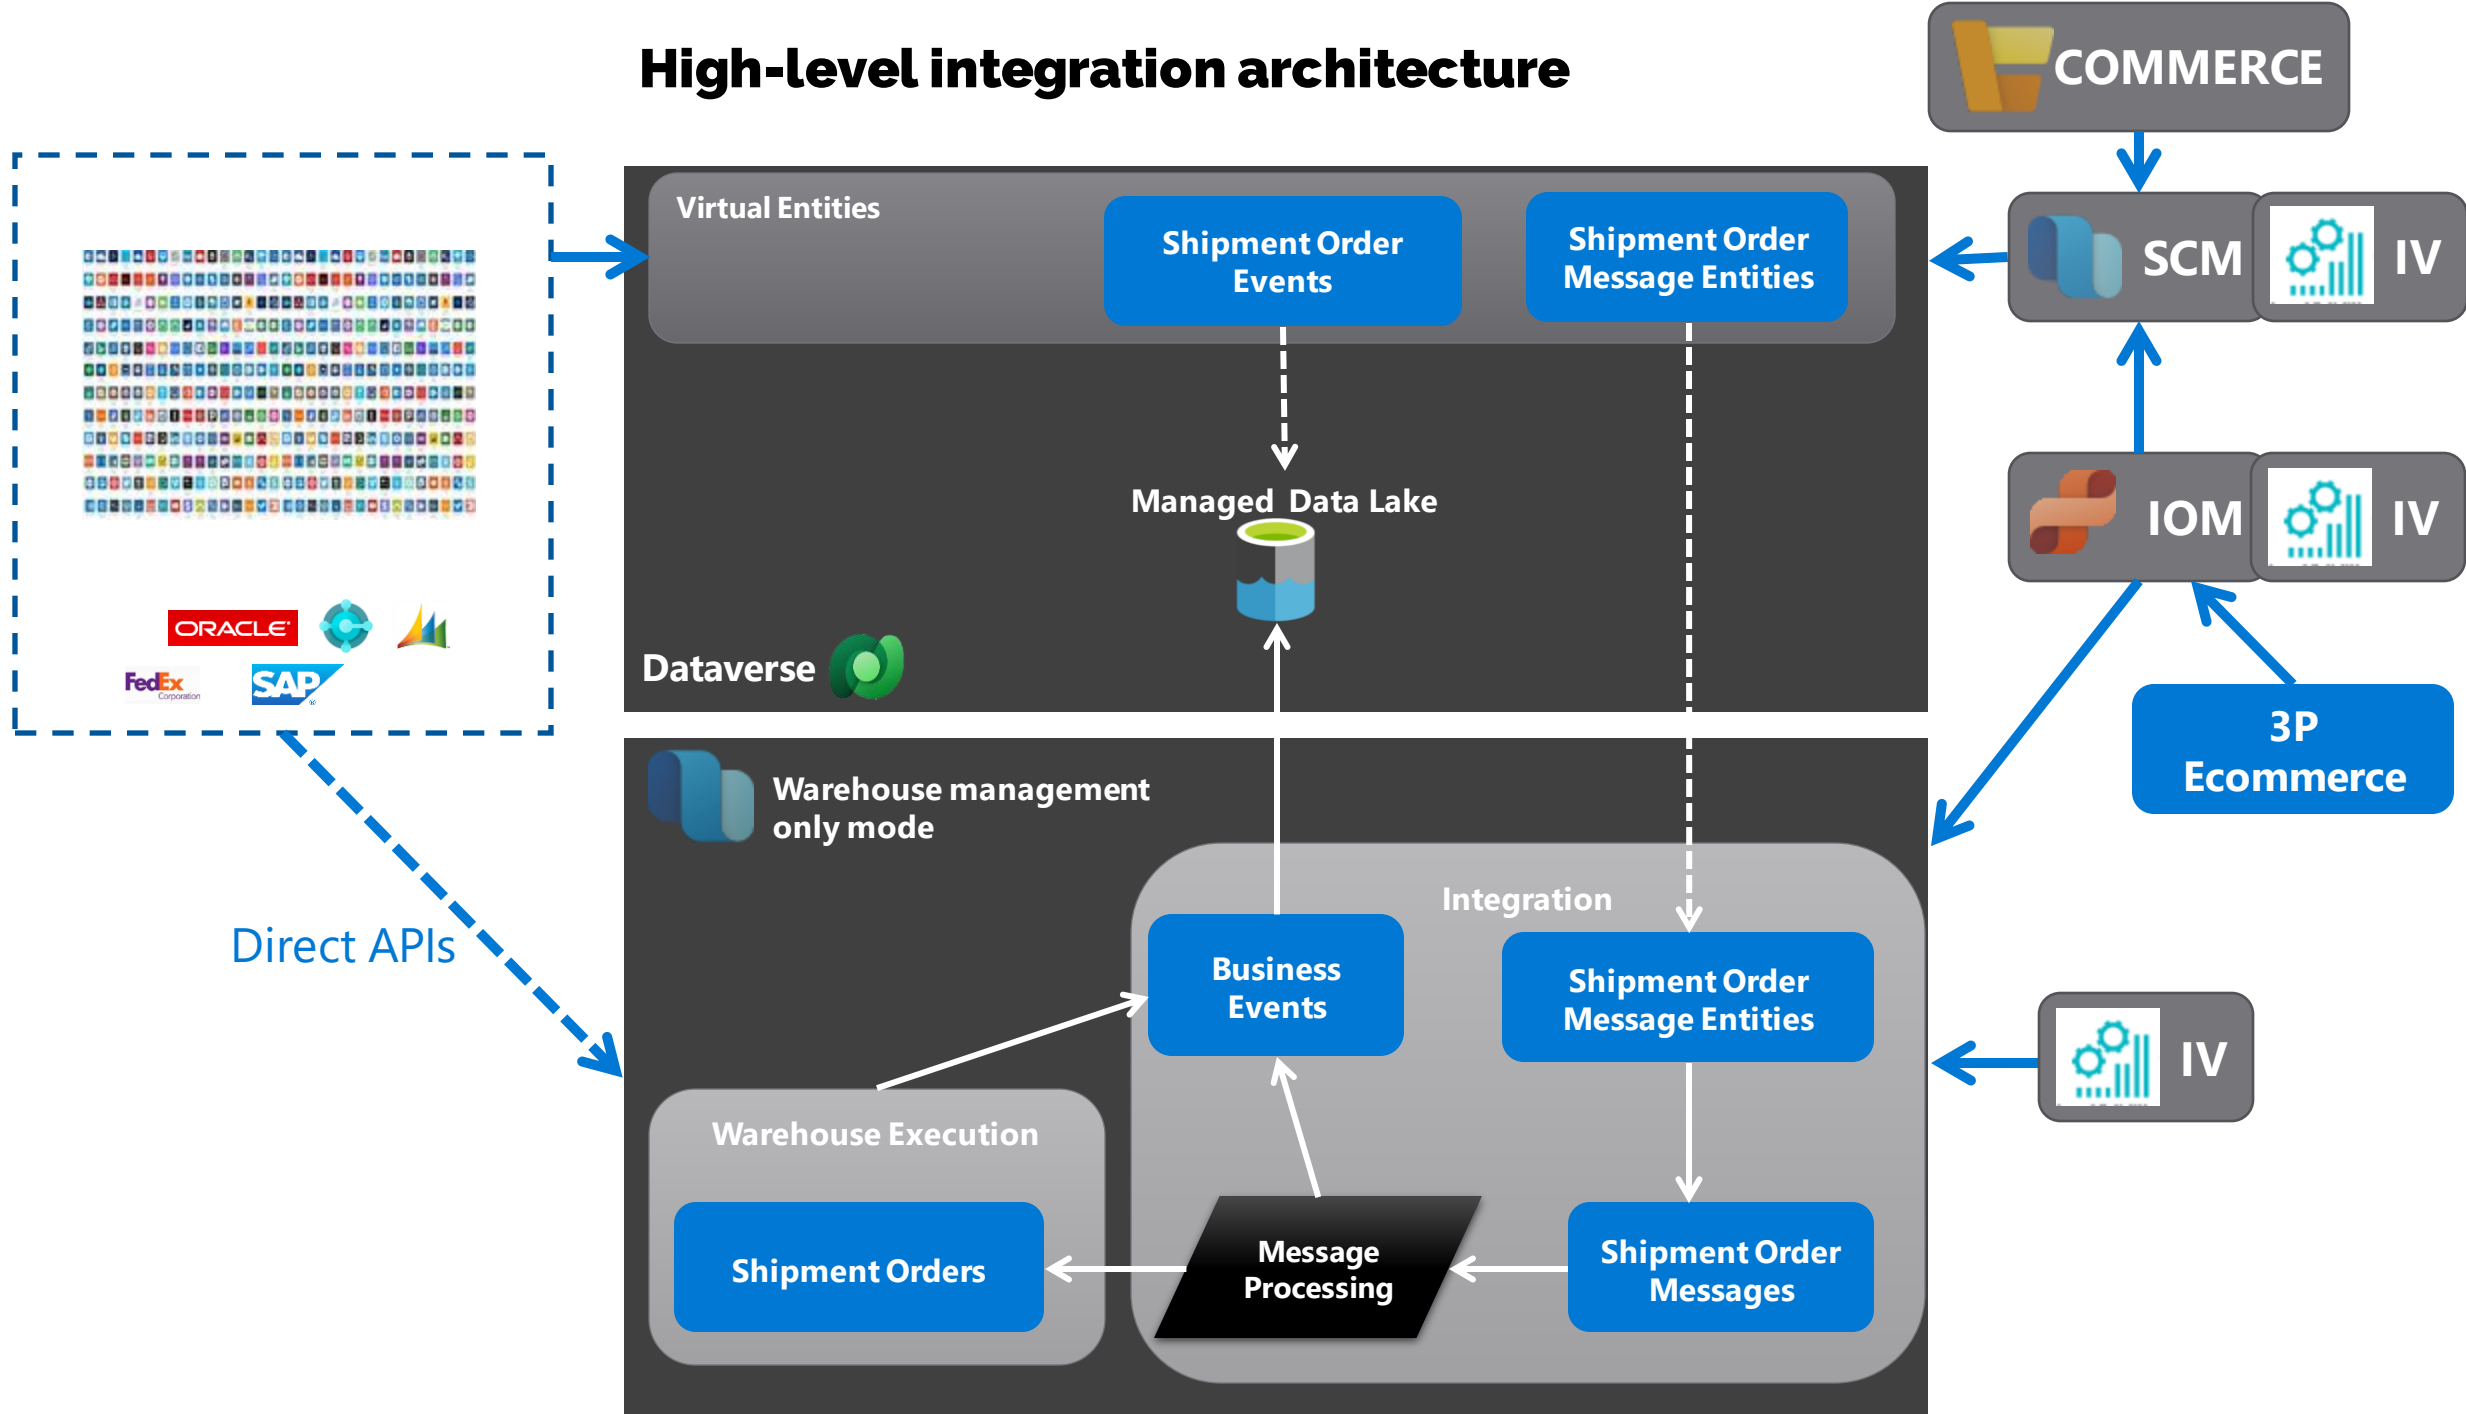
High-level integration architecture

COMMERCE

ORACLE

FedEx Corporation

SAP

Virtual Entities

Shipment Order Events

Shipment Order Message Entities

SCM

IV

Managed Data Lake

IOM

IV

Dataverse

3P Ecommerce

Warehouse management only mode

Direct APIs

Integration

Business Events

Shipment Order Message Entities

IV

Warehouse Execution

Shipment Orders

Message Processing

Shipment Order Messages